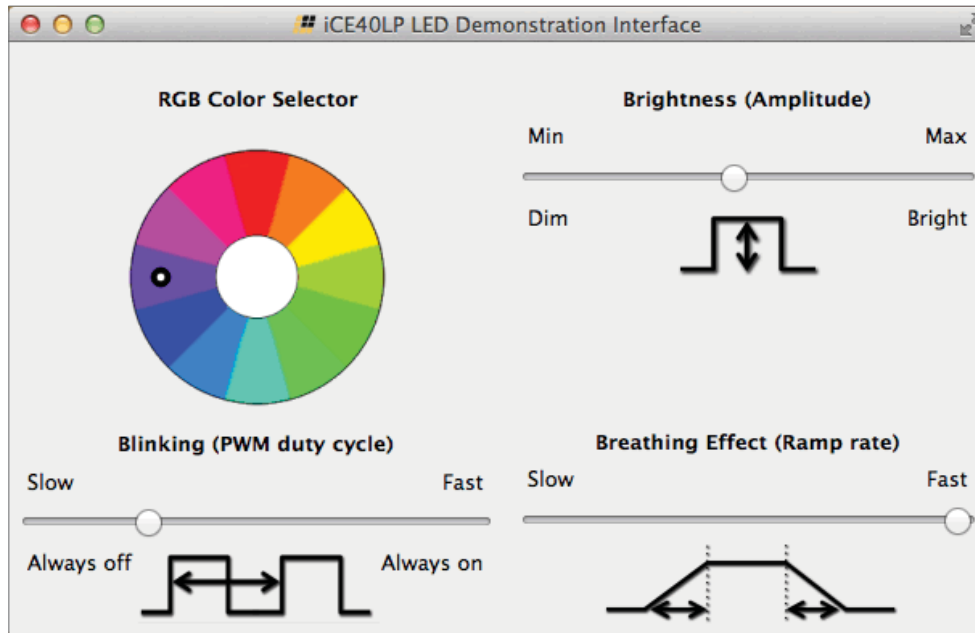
iCE40LP LED Demonstration Interface

RGB Color Selector

Brightness (Amplitude)

Min

Max

Dim

Bright

Blinking (PWM duty cycle)

Slow

Fast

Always off

Always on

Breathing Effect (Ramp rate)

Slow

Fast